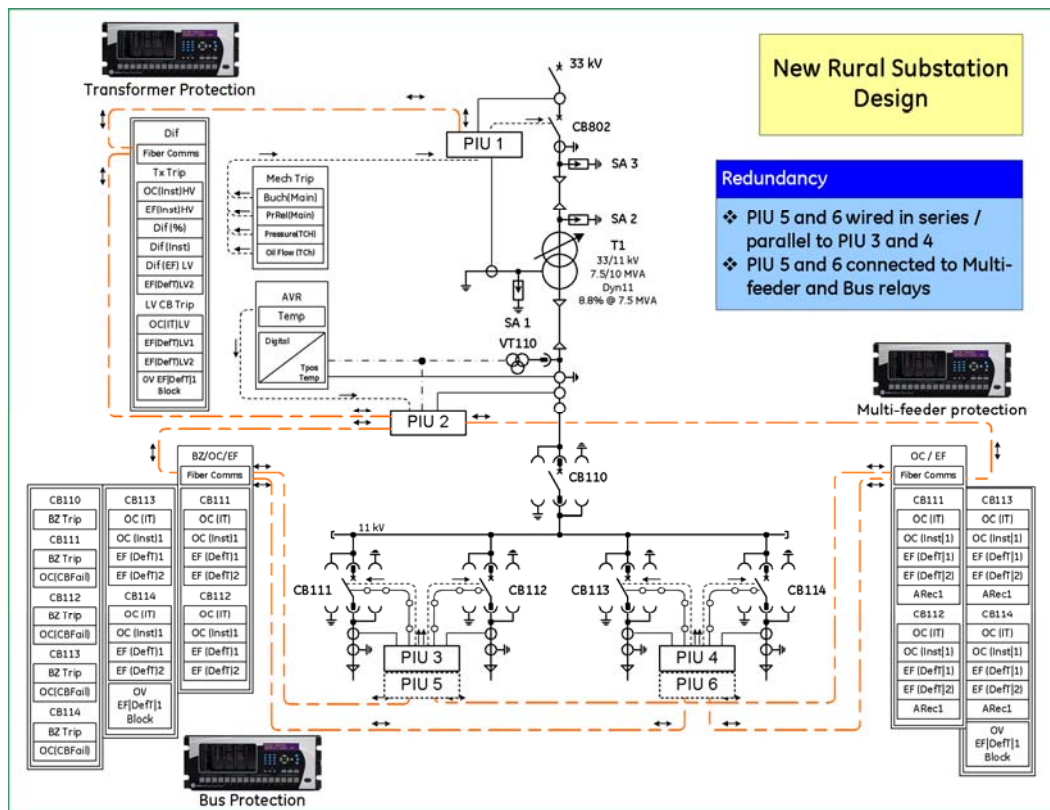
New Rural Substation Design

Redundancy
❖ PIU 5 and 6 wired in series / parallel to PIU 3 and 4
❖ PIU 5 and 6 connected to Multi-feeder and Bus relays

Transformer Protection

Dif
Fiber Comms
Tx Trip
OC(Inst)HV
EF(Inst)HV
Dif(%)
Dif(Inst)
Dif(EF) LV
EF(DefT)LV2
LV CB Trip
OC(IT)LV
EF(DefT)LV1
EF(DefT)LV2
OV EF|DefT|1 Block

Mech Trip
Buch(Main)
PrRel(Main)
Pressure(TCH)
Oil Flow (TCh)

AVR
Temp
Digital
Tpos
Temp

33 kV
PIU 1
CB802
SA 3
SA 2
T1
33/11 kV
7.5/10 MVA
Dyn11
8.8% @ 7.5 MVA
SA 1
VT110
PIU 2
CB110
11 kV
CB111
CB112
CB113
CB114
PIU 3
PIU 5
PIU 4
PIU 6

Multi-feeder protection

OC / EF
Fiber Comms

| CB111 | CB113 |
|---|---|
| OC (IT) | OC (IT) |
| OC (Inst)1 | OC (Inst)1 |
| EF (DefT)1 | EF (DefT)1 |
| EF (DefT)2 | EF (DefT)2 |
| ARec1 | ARec1 |
| CB112 | CB114 |
| OC (IT) | OC (IT) |
| OC (Inst)1 | OC (Inst)1 |
| EF (DefT)1 | EF (DefT)1 |
| EF (DefT)2 | EF (DefT)2 |
| ARec1 | ARec1 |
| | OV EF|DefT|1 Block |

BZ/OC/EF
Fiber Comms

| CB110 | CB113 | CB111 |
|---|---|---|
| BZ Trip | OC (IT) | OC (IT) |
| CB111 | OC (Inst)1 | OC (Inst)1 |
| BZ Trip | EF (DefT)1 | EF (DefT)1 |
| OC(CBFail) | EF (DefT)2 | EF (DefT)2 |
| CB112 | CB114 | CB112 |
| BZ Trip | OC (IT) | OC (IT) |
| OC(CBFail) | OC (Inst)1 | OC (Inst)1 |
| CB113 | EF (DefT)1 | EF (DefT)1 |
| BZ Trip | EF (DefT)2 | EF (DefT)2 |
| OC(CBFail) | OV EF|DefT|1 Block | |
| CB114 | | |
| BZ Trip | | |
| OC(CBFail) | | |

Bus Protection